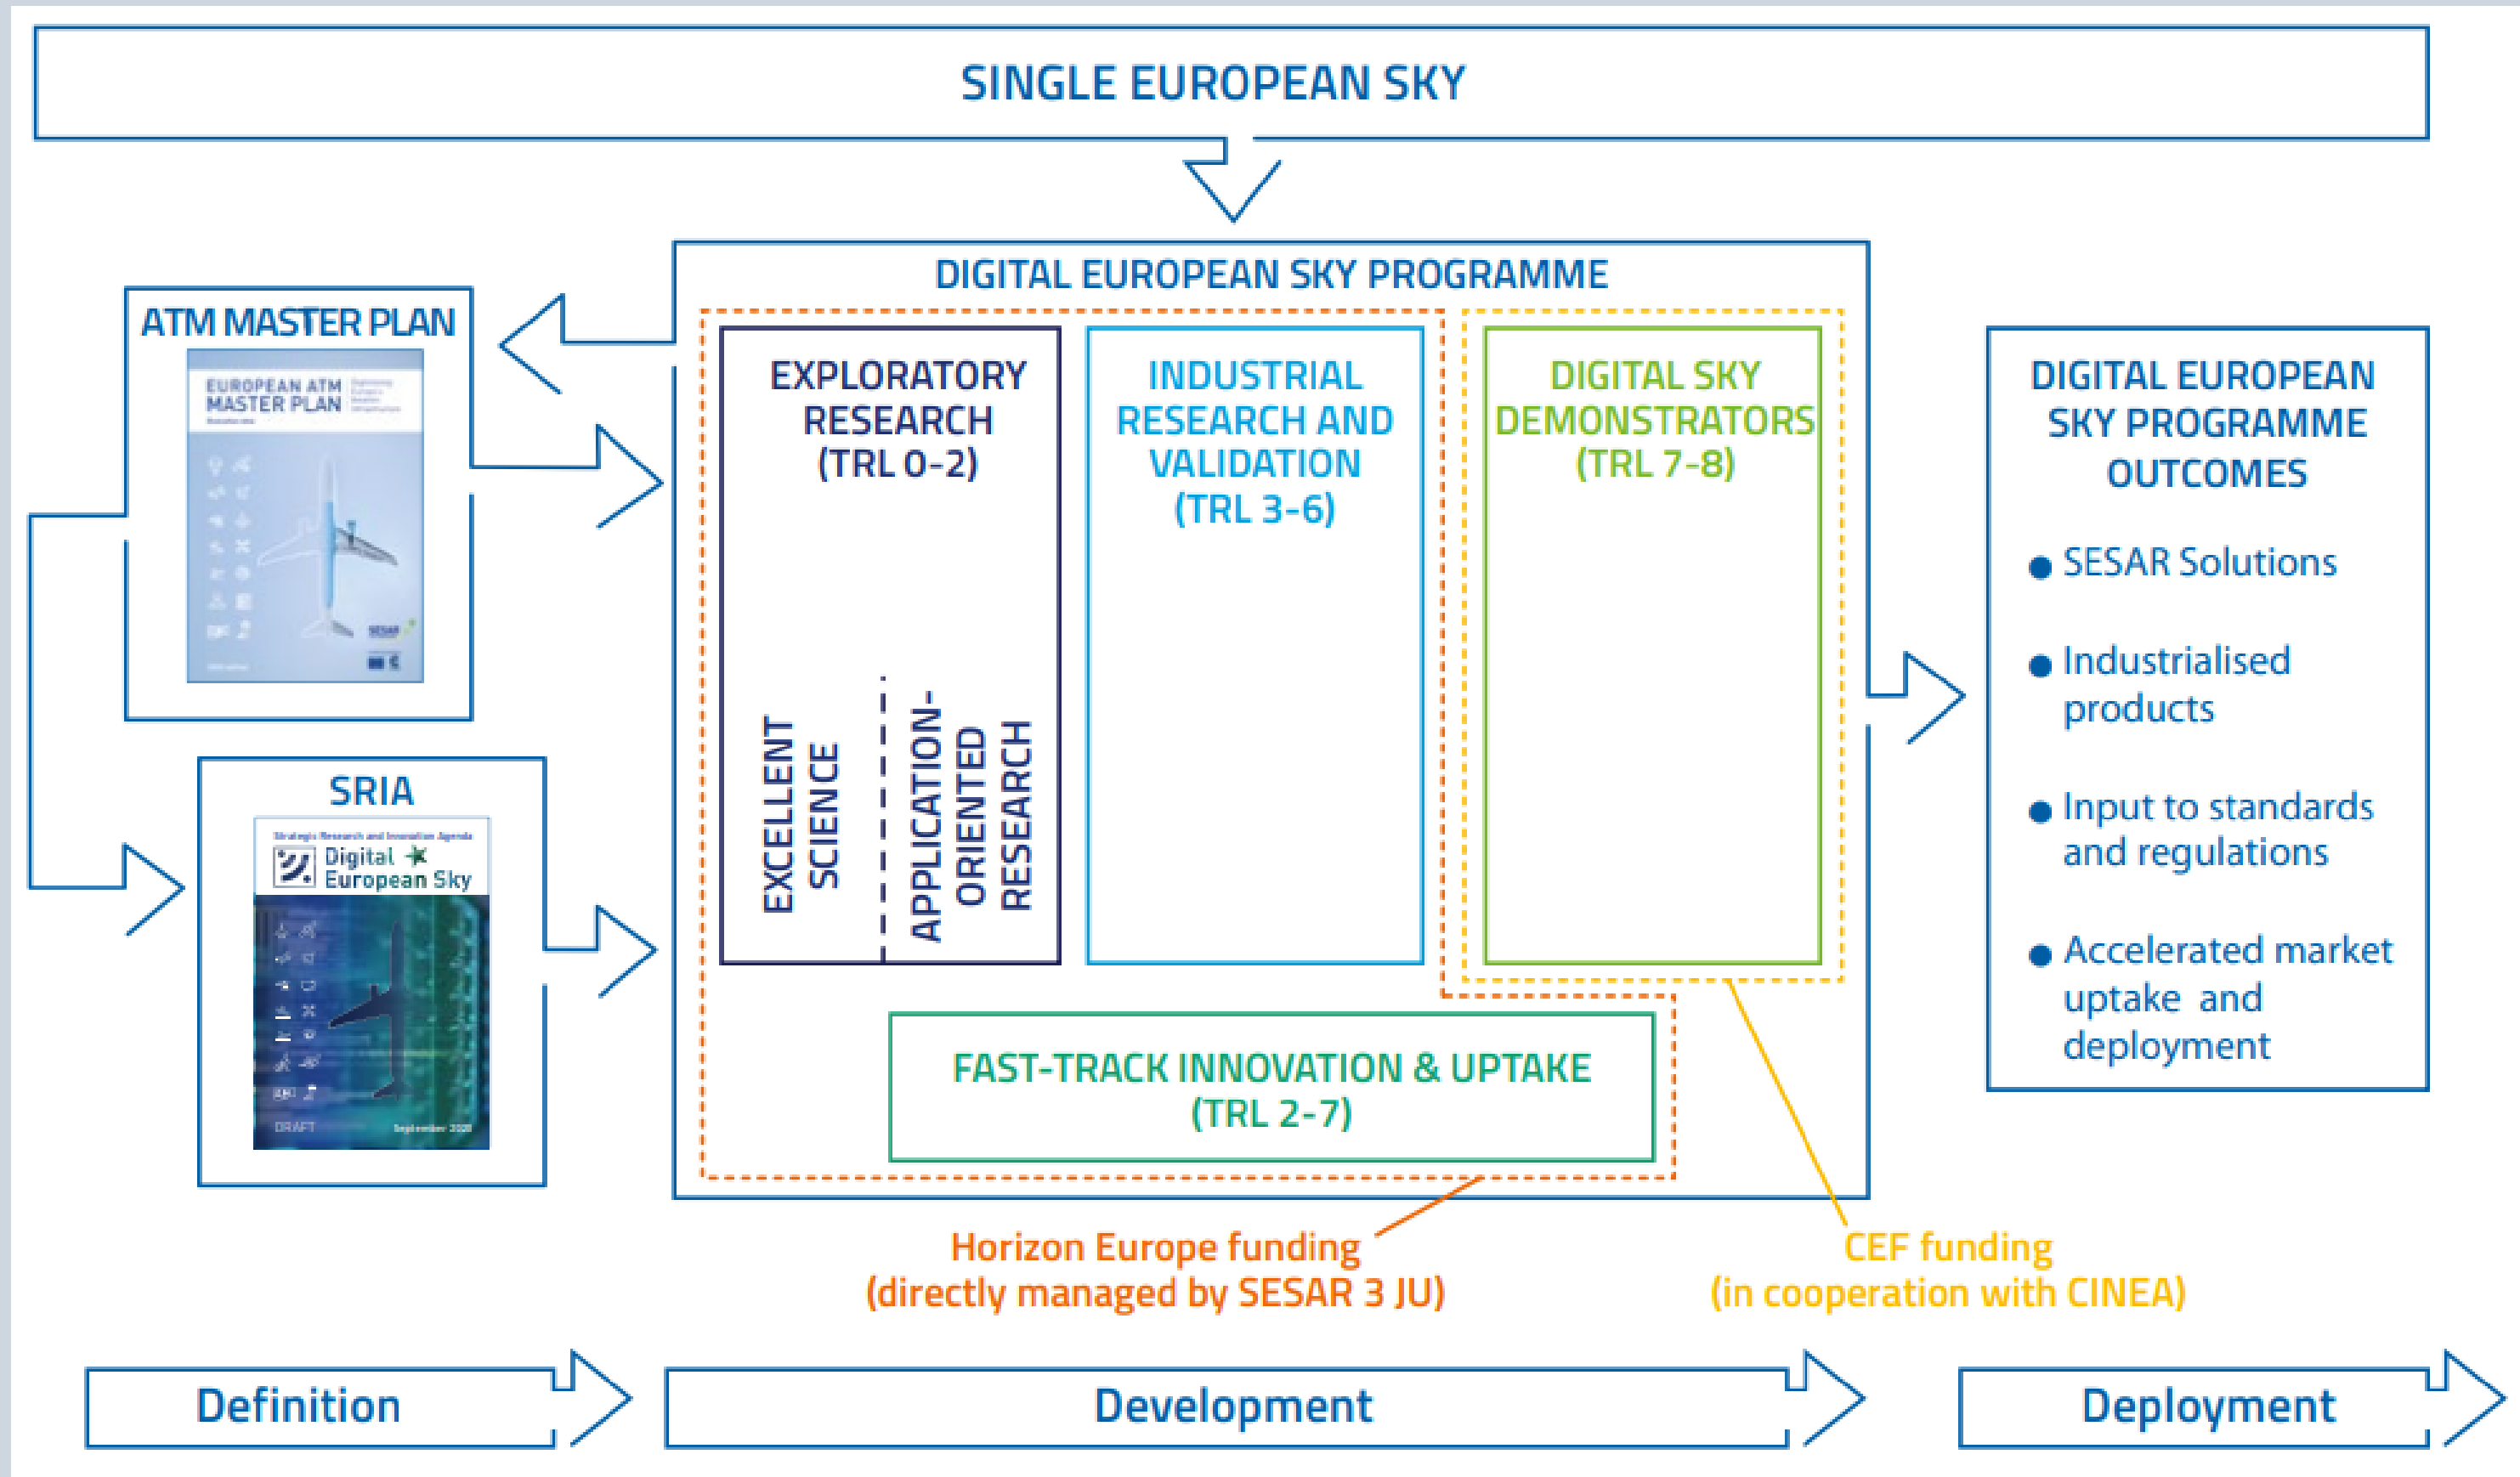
SINGLE EUROPEAN SKY

ATM MASTER PLAN

EUROPEAN ATM MASTER PLAN

SRIA

Strategic Research and Innovation Agenda
Digital European Sky

DRAFT September 2020

DIGITAL EUROPEAN SKY PROGRAMME

EXPLORATORY RESEARCH (TRL 0-2)

EXCELLENT SCIENCE

APPLICATION-ORIENTED RESEARCH

INDUSTRIAL RESEARCH AND VALIDATION (TRL 3-6)

DIGITAL SKY DEMONSTRATORS (TRL 7-8)

FAST-TRACK INNOVATION & UPTAKE (TRL 2-7)

DIGITAL EUROPEAN SKY PROGRAMME OUTCOMES

- SESAR Solutions
- Industrialised products
- Input to standards and regulations
- Accelerated market uptake and deployment

Horizon Europe funding (directly managed by SESAR 3 JU)

CEF funding (in cooperation with CINEA)

Definition

Development

Deployment